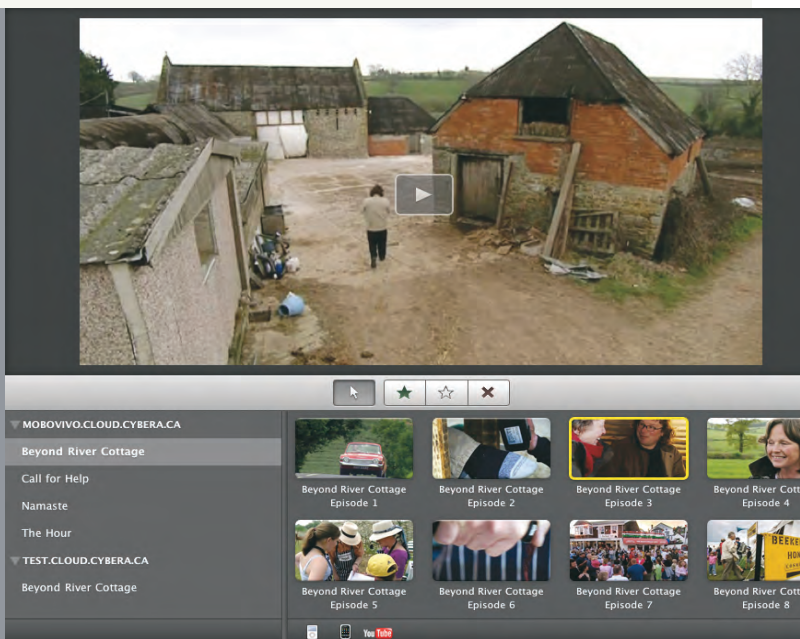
MOBOVIVO.CLOUD.CYBERA.CA

Beyond River Cottage

Call for Help

Namaste

The Hour

TEST.CLOUD.CYBERA.CA

Beyond River Cottage

Beyond River Cottage Episode 1

Beyond River Cottage Episode 2

Beyond River Cottage Episode 3

Beyond River Cott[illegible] Episode 4

Beyond River Cottage Episode 5

Beyond River Cottage Episode 6

Beyond River Cottage Episode 7

Beyond River Cott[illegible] Episode 8

YouTube